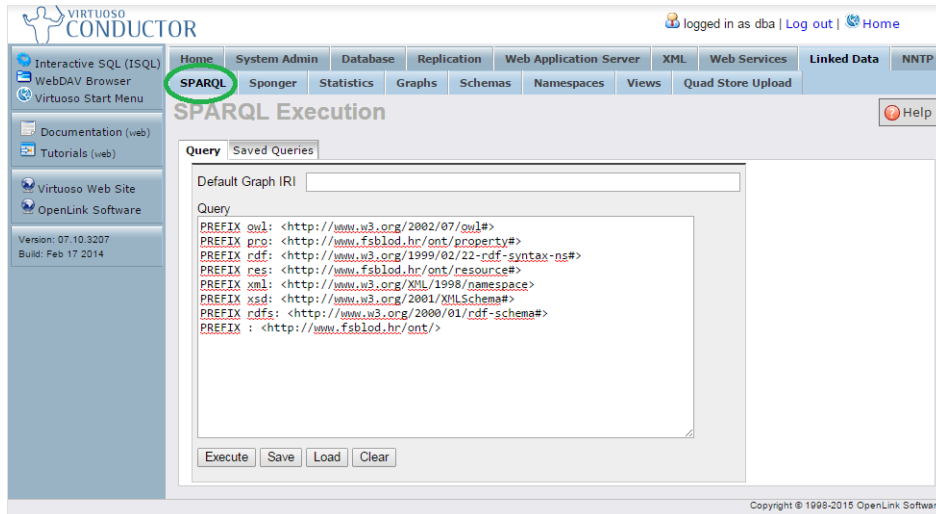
VIRTUOSO CONDUCTOR

logged in as dba | Log out | Home

Interactive SQL (ISQL)
WebDAV Browser
Virtuoso Start Menu

Documentation (web)
Tutorials (web)

Virtuoso Web Site
OpenLink Software

Version: 07.10.3207
Build: Feb 17 2014

Home | System Admin | Database | Replication | Web Application Server | XML | Web Services | Linked Data | NNTP

SPARQL | Sponger | Statistics | Graphs | Schemas | Namespaces | Views | Quad Store Upload

SPARQL Execution

Help

Query | Saved Queries

Default Graph IRI

Query
PREFIX owl: <http://www.w3.org/2002/07/owl#>
PREFIX pro: <http://www.fsblod.hr/ont/property#>
PREFIX rdf: <http://www.w3.org/1999/02/22-rdf-syntax-ns#>
PREFIX res: <http://www.fsblod.hr/ont/resource#>
PREFIX xml: <http://www.w3.org/XML/1998/namespace>
PREFIX xsd: <http://www.w3.org/2001/XMLSchema#>
PREFIX rdfs: <http://www.w3.org/2000/01/rdf-schema#>
PREFIX : <http://www.fsblod.hr/ont/>

Execute | Save | Load | Clear

Copyright © 1998-2015 OpenLink Softwar